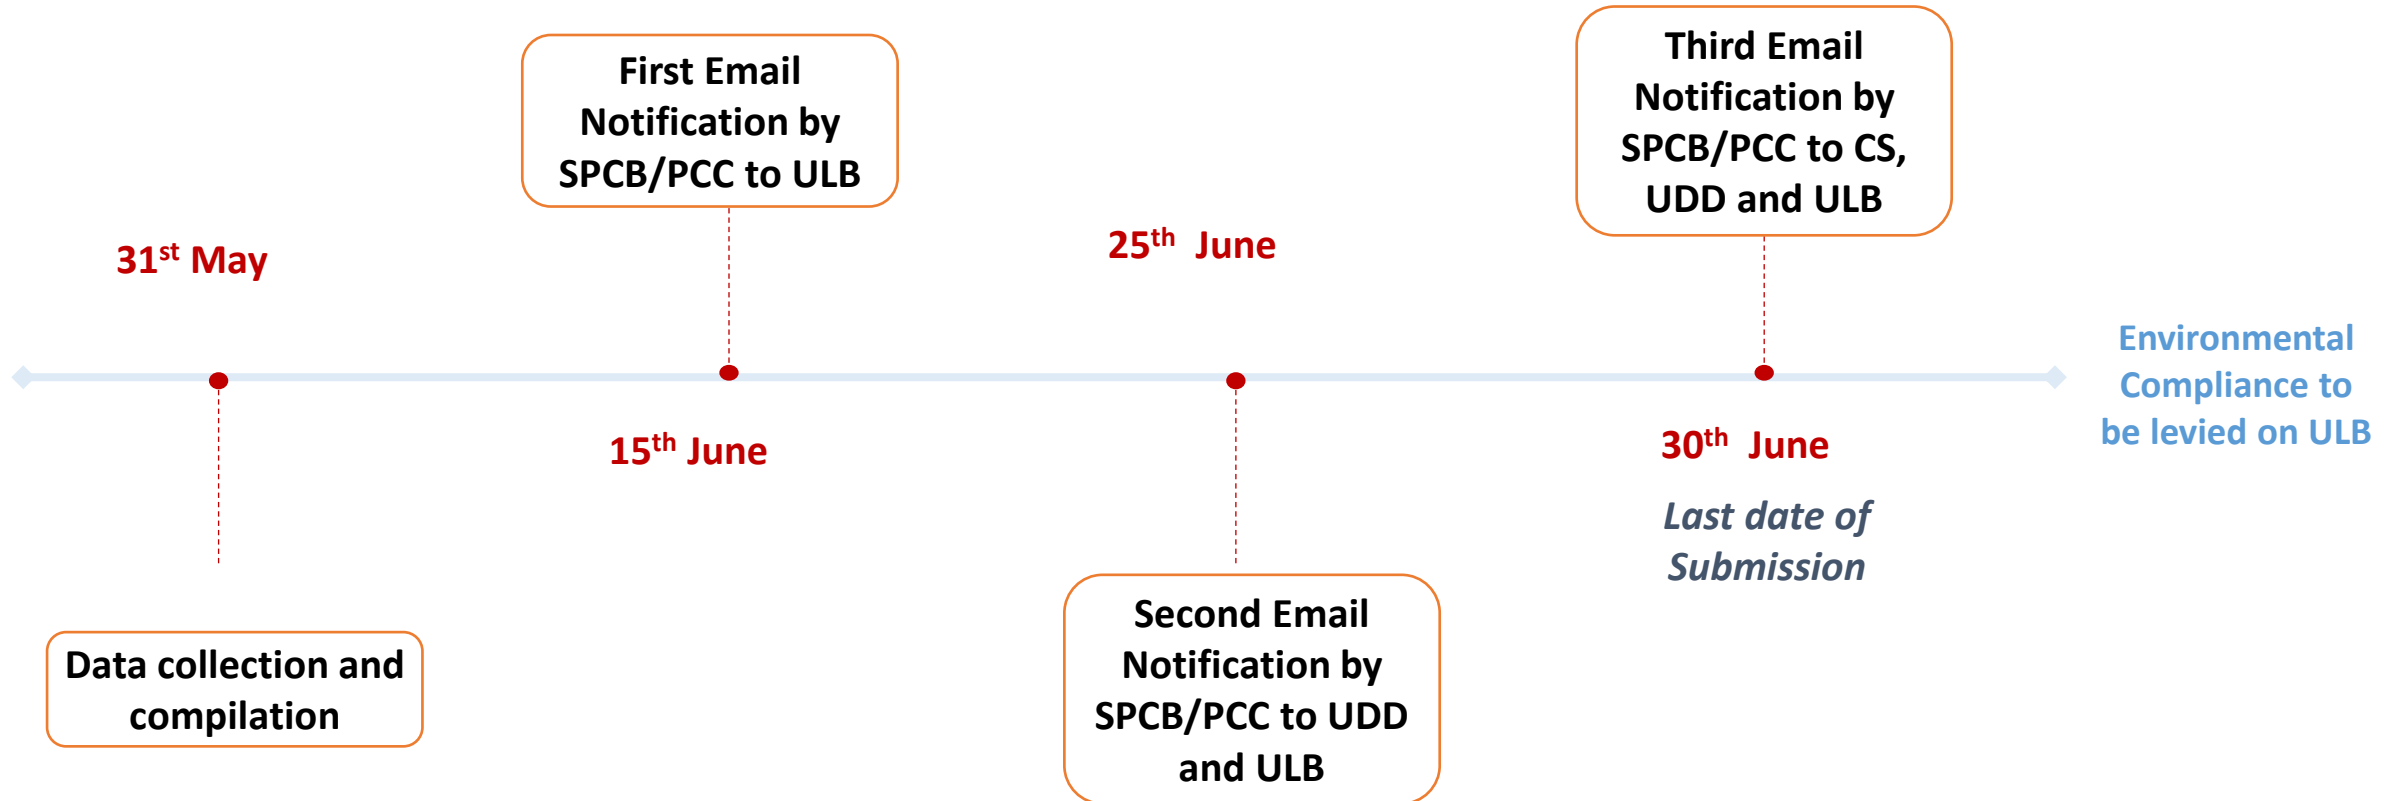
First Email Notification by SPCB/PCC to ULB

Third Email Notification by SPCB/PCC to CS, UDD and ULB

$31^{st}$ May

$25^{th}$ June

Environmental Compliance to be levied on ULB

$15^{th}$ June

$30^{th}$ June

*Last date of Submission*

Data collection and compilation

Second Email Notification by SPCB/PCC to UDD and ULB